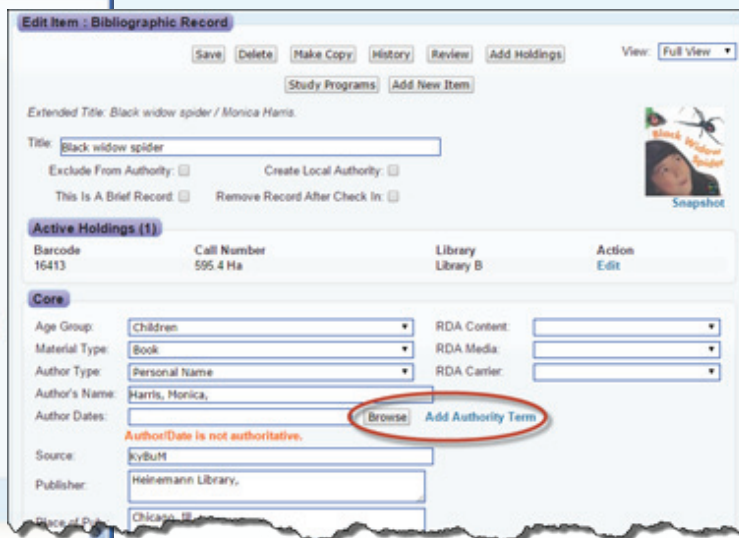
Edit Item : Bibliographic Record

Save Delete Make Copy History Review Add Holdings

View: Full View

Study Programs Add New Item

Extended Title: Black widow spider / Monica Harris.

Title: Black widow spider

Exclude From Authority:
Create Local Authority:
This Is A Brief Record:
Remove Record After Check In:

Black Widow Spider

Snapshot

Active Holdings (1)

| Barcode | Call Number | Library | Action |
|---|---|---|---|
| 16413 | 595.4 Ha | Library B | Edit |

Core

Age Group: Children
Material Type: Book
Author Type: Personal Name
Author's Name: Harris, Monica,
Author Dates:
Browse Add Authority Term
Author/Date is not authoritative.
Source: KyBuM
Publisher: Heinemann Library,
Place of Pub: Chicago, Ill. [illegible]

RDA Content:
RDA Media:
RDA Carrier: